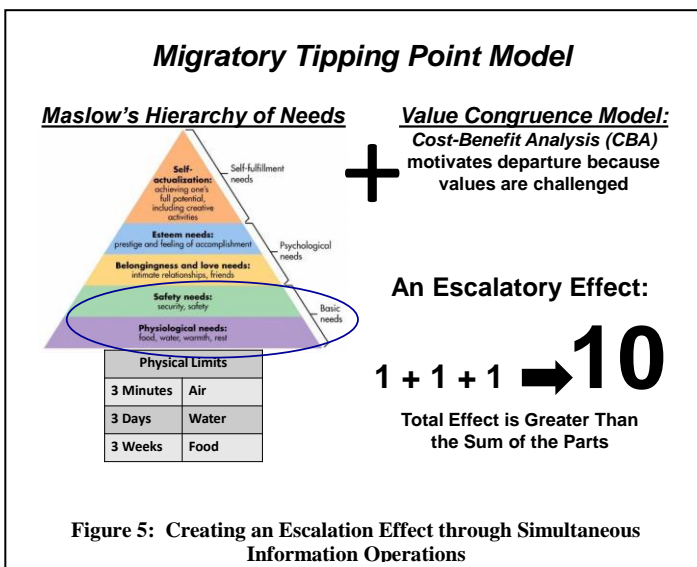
Migratory Tipping Point Model

Maslow's Hierarchy of Needs

Self-actualization: achieving one's full potential, including creative activities

Self-fulfillment needs

Esteem needs: prestige and feeling of accomplishment

Psychological needs

Belongingness and love needs: intimate relationships, friends

Safety needs: security, safety

Basic needs

Physiological needs: food, water, warmth, rest

| Physical Limits | |
|---|---|
| 3 Minutes | Air |
| 3 Days | Water |
| 3 Weeks | Food |

+

Value Congruence Model:
Cost-Benefit Analysis (CBA) motivates departure because values are challenged

An Escalatory Effect:

1 + 1 + 1 ➡10

Total Effect is Greater Than the Sum of the Parts

Figure 5: Creating an Escalation Effect through Simultaneous Information Operations